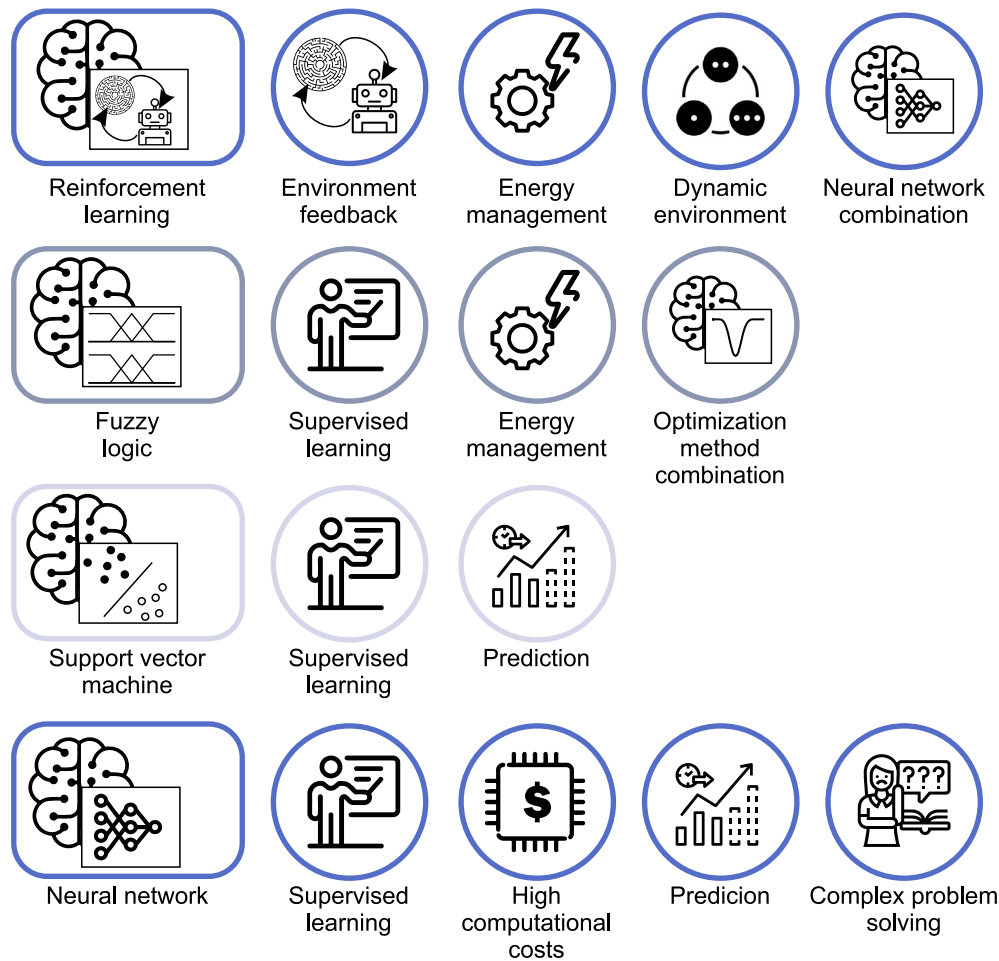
Reinforcement learning

Environment feedback

Energy management

Dynamic environment

Neural network combination

Fuzzy logic

Supervised learning

Energy management

Optimization method combination

Support vector machine

Supervised learning

Prediction

Neural network

Supervised learning

$ 

High computational costs

Predicion

???

Complex problem solving